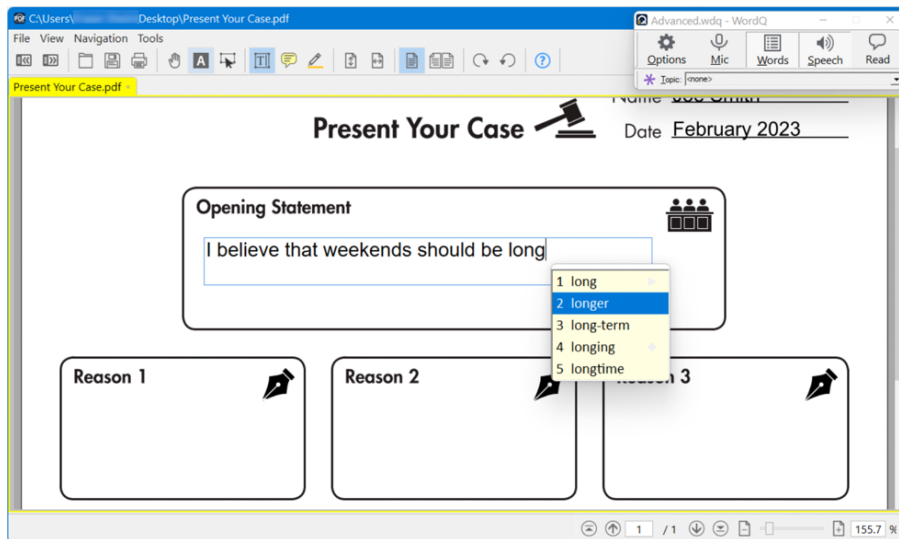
C:\Users\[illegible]Desktop\Present Your Case.pdf

File View Navigation Tools

Present Your Case.pdf

Advanced.wdq - WordQ

Options Mic Words Speech Read

Topic: <none>

Name Joe Smith

Present Your Case

Date February 2023

Opening Statement

I believe that weekends should be long

1 long
2 longer
3 long-term
4 longing
5 longtime

Reason 1

Reason 2

Reason 3

1 / 1

155.7 %